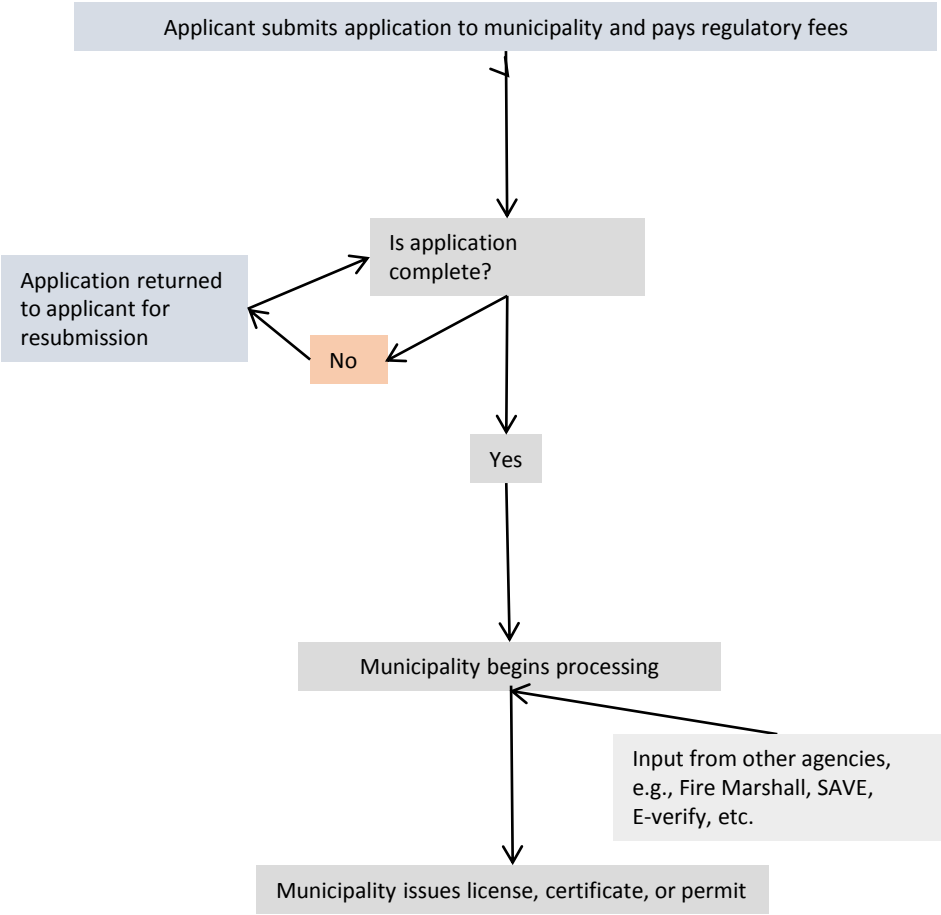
Applicant submits application to municipality and pays regulatory fees

Is application complete?

Application returned to applicant for resubmission

No

Yes

Municipality begins processing

Input from other agencies, e.g., Fire Marshall, SAVE, E-verify, etc.

Municipality issues license, certificate, or permit